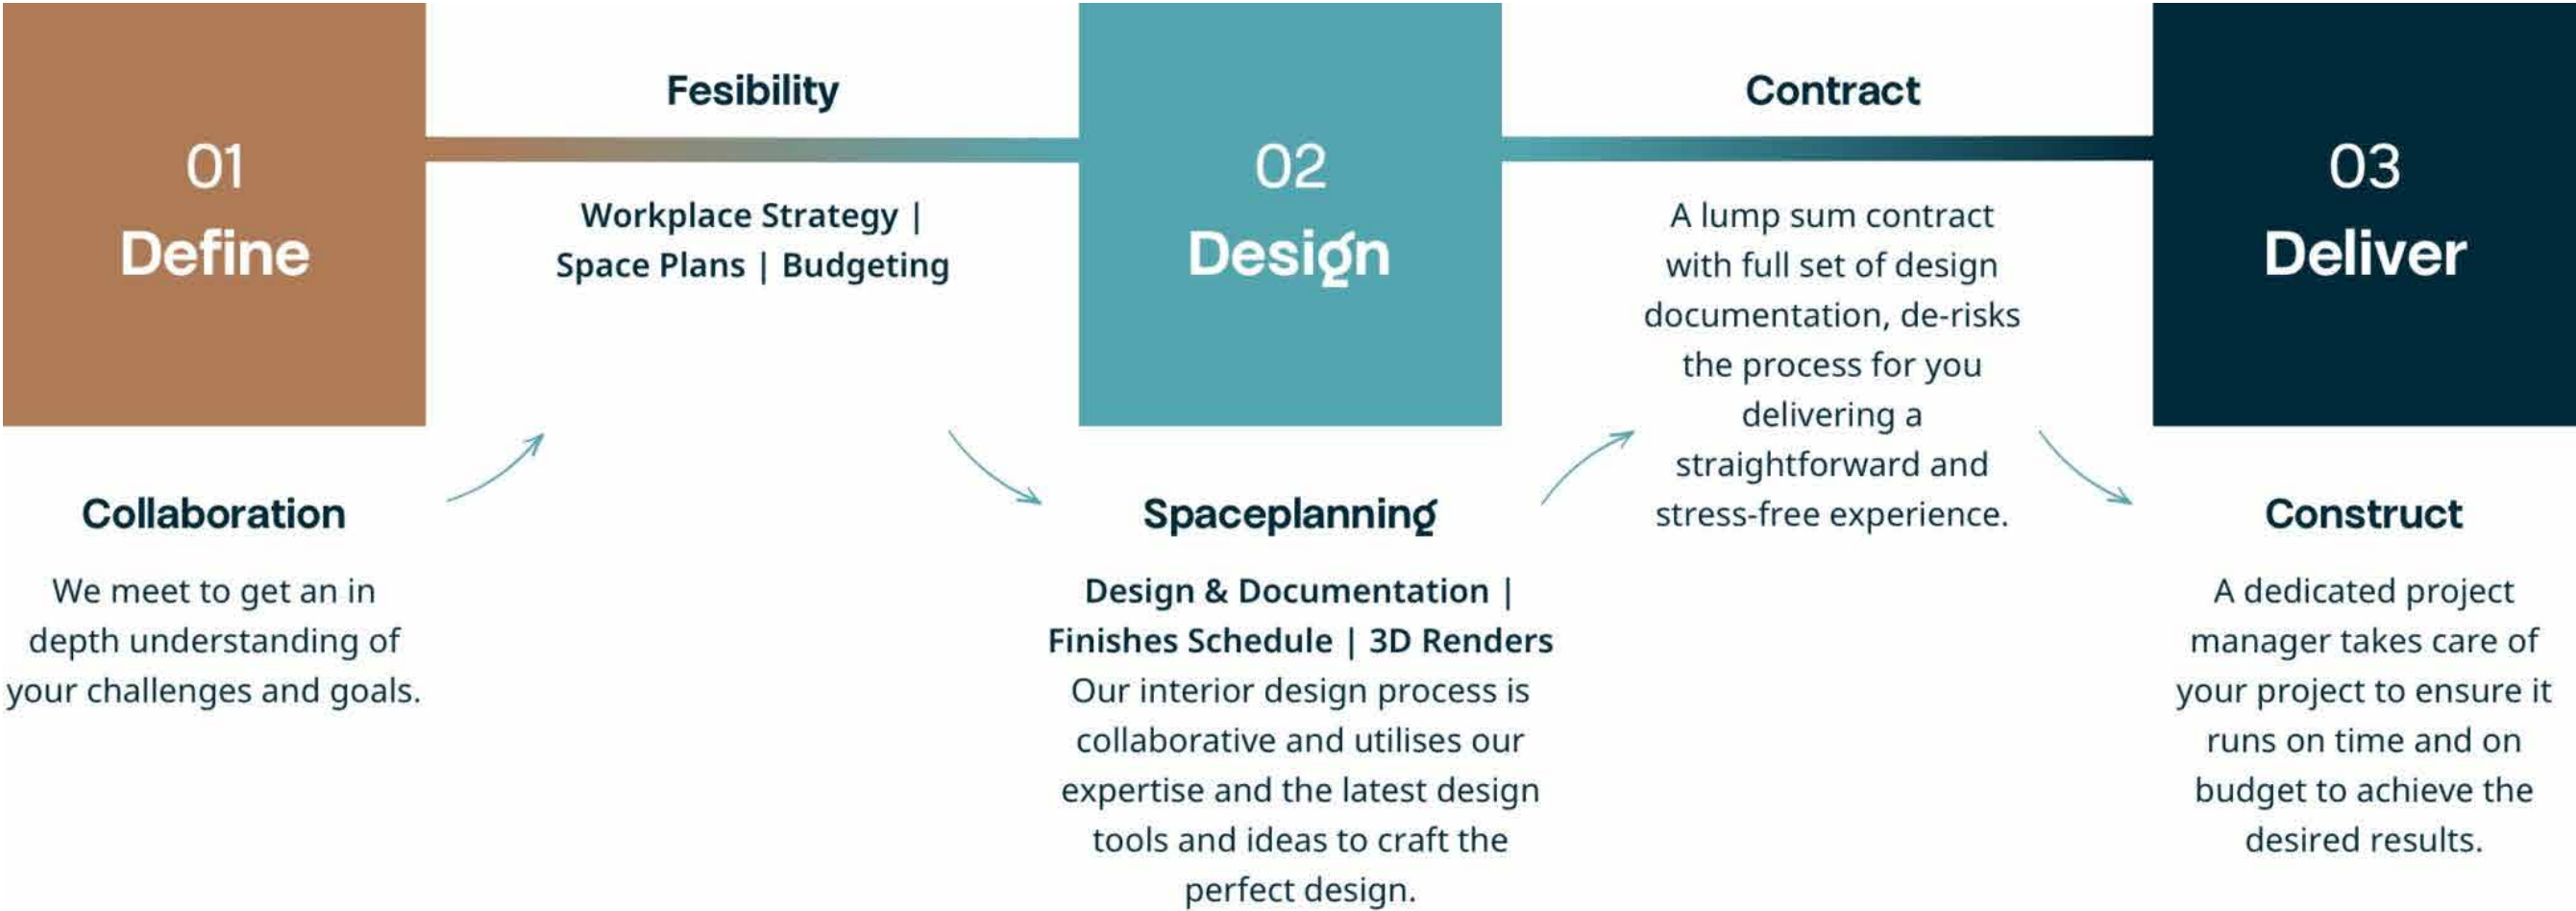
01
Define

Collaboration

We meet to get an in depth understanding of your challenges and goals.

Fesibility

Workplace Strategy | Space Plans | Budgeting

02
Design

Spaceplanning

Design & Documentation | Finishes Schedule | 3D Renders
Our interior design process is collaborative and utilises our expertise and the latest design tools and ideas to craft the perfect design.

Contract

A lump sum contract with full set of design documentation, de-risks the process for you delivering a straightforward and stress-free experience.

03
Deliver

Construct

A dedicated project manager takes care of your project to ensure it runs on time and on budget to achieve the desired results.